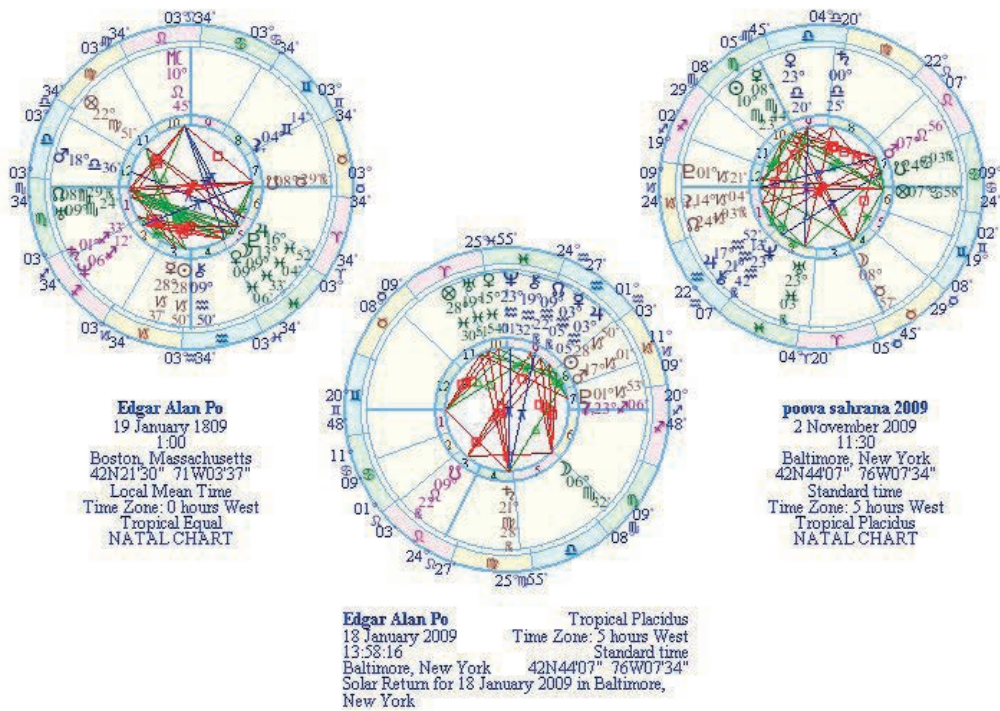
Edgar Alan Po
19 January 1809
1:00
Boston, Massachusetts
42N21'30" 71W03'37"
Local Mean Time
Time Zone: 0 hours West
Tropical Equal
NATAL CHART

poova sahrana 2009
2 November 2009
11:30
Baltimore, New York
42N44'07" 76W07'34"
Standard time
Time Zone: 5 hours West
Tropical Placidus
NATAL CHART

Edgar Alan Po
18 January 2009
13:58:16
Baltimore, New York
Tropical Placidus
Time Zone: 5 hours West
Standard time
42N44'07" 76W07'34"
Solar Return for 18 January 2009 in Baltimore, New York